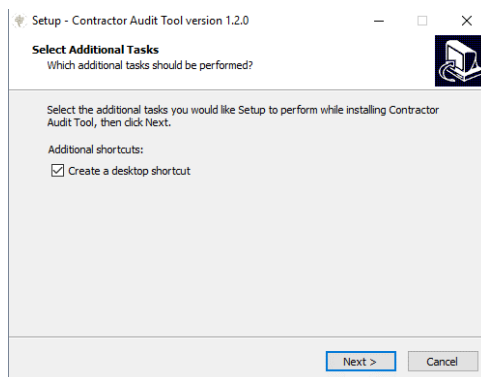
Setup - Contractor Audit Tool version 1.2.0

Select Additional Tasks
Which additional tasks should be performed?

Select the additional tasks you would like Setup to perform while installing Contractor Audit Tool, then click Next.

Additional shortcuts:

☑ Create a desktop shortcut

Next >
Cancel